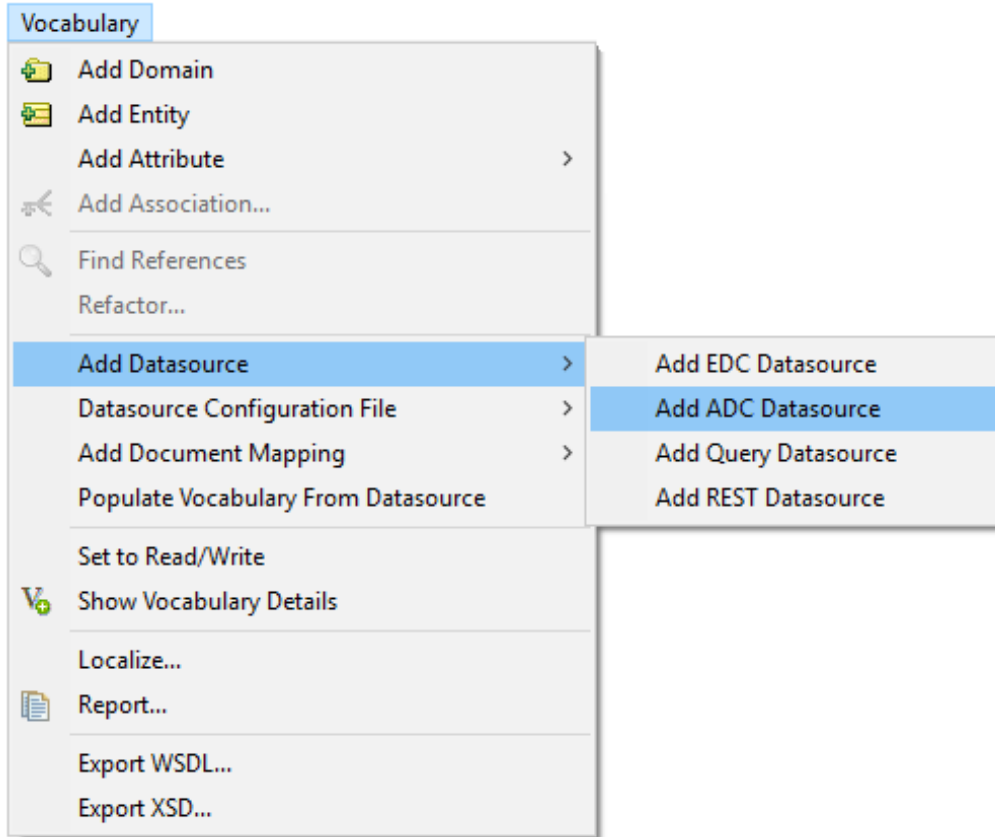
Vocabulary

Add Domain
Add Entity
Add Attribute
Add Association...

Find References
Refactor...

Add Datasource
Datasource Configuration File
Add Document Mapping
Populate Vocabulary From Datasource

Set to Read/Write
Show Vocabulary Details

Localize...
Report...

Export WSDL...
Export XSD...

Add EDC Datasource
Add ADC Datasource
Add Query Datasource
Add REST Datasource